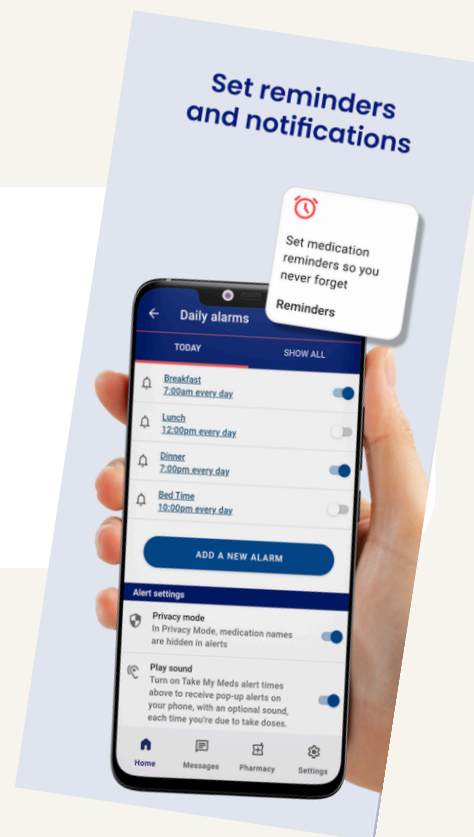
Set reminders and notifications

Set medication reminders so you never forget

Reminders

Daily alarms

TODAY

SHOW ALL

Breakfast
7:00am every day

Lunch
12:00pm every day

Dinner
7:00pm every day

Bed Time
10:00pm every day

ADD A NEW ALARM

Alert settings

Privacy mode
In Privacy Mode, medication names are hidden in alerts

Play sound
Turn on Take My Meds alert times above to receive pop-up alerts on your phone, with an optional sound, each time you're due to take doses.

Home
Messages
Pharmacy
Settings